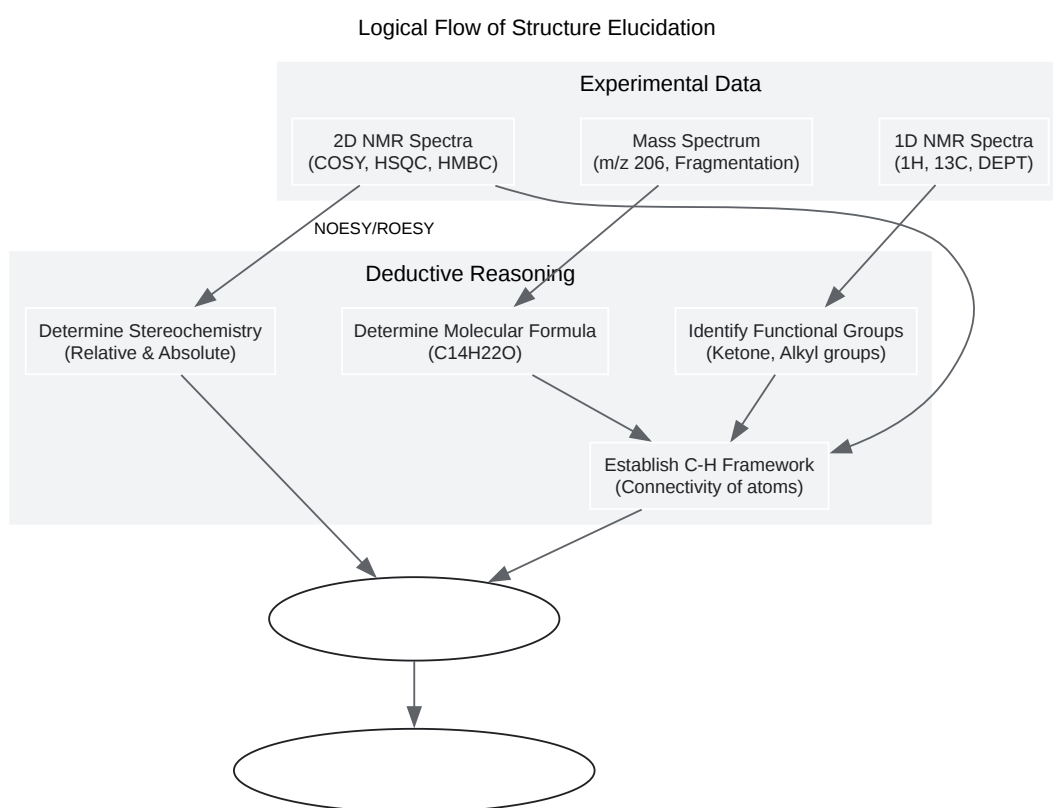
Logical Flow of Structure Elucidation

Experimental Data

2D NMR Spectra
(COSY, HSQC, HMBC)

Mass Spectrum
(m/z 206, Fragmentation)

1D NMR Spectra
(1H, 13C, DEPT)

NOESY/ROESY

Deductive Reasoning

Determine Stereochemistry
(Relative & Absolute)

Determine Molecular Formula
(C14H22O)

Identify Functional Groups
(Ketone, Alkyl groups)

Establish C-H Framework
(Connectivity of atoms)